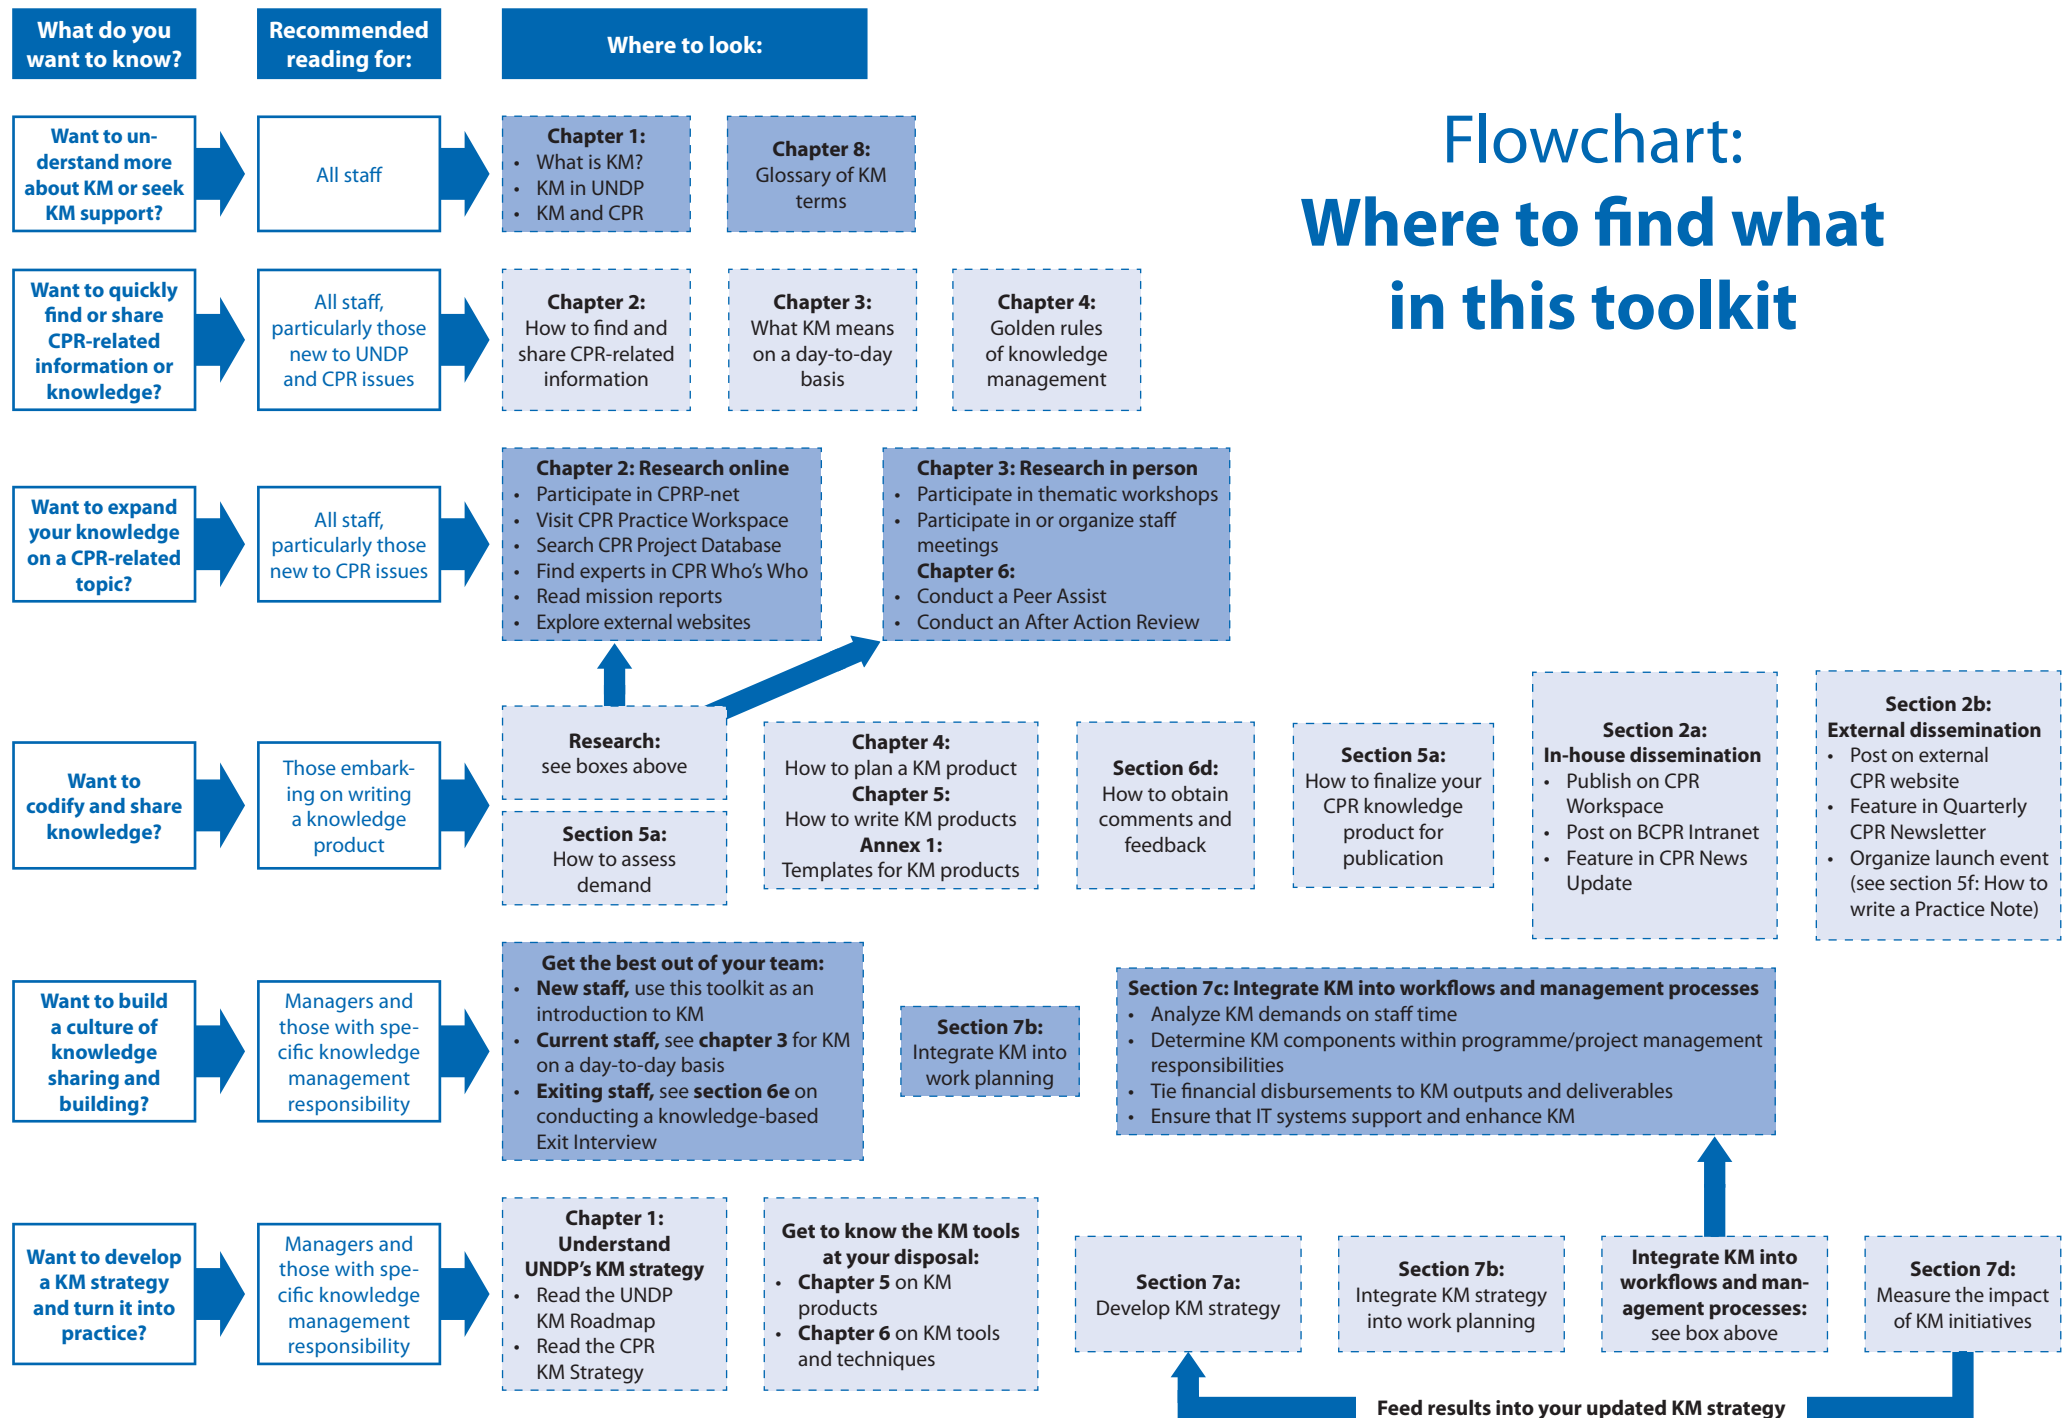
What do you want to know?

Recommended reading for:

Where to look:

Flowchart:
Where to find what in this toolkit

Want to understand more about KM or seek KM support?

All staff

Chapter 1:
- What is KM?
- KM in UNDP
- KM and CPR

Chapter 8:
Glossary of KM terms

Want to quickly find or share CPR-related information or knowledge?

All staff, particularly those new to UNDP and CPR issues

Chapter 2:
How to find and share CPR-related information

Chapter 3:
What KM means on a day-to-day basis

Chapter 4:
Golden rules of knowledge management

Want to expand your knowledge on a CPR-related topic?

All staff, particularly those new to CPR issues

Chapter 2: Research online
- Participate in CPRP-net
- Visit CPR Practice Workspace
- Search CPR Project Database
- Find experts in CPR Who's Who
- Read mission reports
- Explore external websites

Chapter 3: Research in person
- Participate in thematic workshops
- Participate in or organize staff meetings
Chapter 6:
- Conduct a Peer Assist
- Conduct an After Action Review

Want to codify and share knowledge?

Those embarking on writing a knowledge product

Research:
see boxes above

Section 5a:
How to assess demand

Chapter 4:
How to plan a KM product
Chapter 5:
How to write KM products
Annex 1:
Templates for KM products

Section 6d:
How to obtain comments and feedback

Section 5a:
How to finalize your CPR knowledge product for publication

Section 2a:
In-house dissemination
- Publish on CPR Workspace
- Post on BCPR Intranet
- Feature in CPR News Update

Section 2b:
External dissemination
- Post on external CPR website
- Feature in Quarterly CPR Newsletter
- Organize launch event (see section 5f: How to write a Practice Note)

Want to build a culture of knowledge sharing and building?

Managers and those with specific knowledge management responsibility

Get the best out of your team:
- New staff, use this toolkit as an introduction to KM
- Current staff, see chapter 3 for KM on a day-to-day basis
- Exiting staff, see section 6e on conducting a knowledge-based Exit Interview

Section 7b:
Integrate KM into work planning

Section 7c: Integrate KM into workflows and management processes
- Analyze KM demands on staff time
- Determine KM components within programme/project management responsibilities
- Tie financial disbursements to KM outputs and deliverables
- Ensure that IT systems support and enhance KM

Want to develop a KM strategy and turn it into practice?

Managers and those with specific knowledge management responsibility

Chapter 1:
Understand UNDP's KM strategy
- Read the UNDP KM Roadmap
- Read the CPR KM Strategy

Get to know the KM tools at your disposal:
- Chapter 5 on KM products
- Chapter 6 on KM tools and techniques

Section 7a:
Develop KM strategy

Section 7b:
Integrate KM strategy into work planning

Integrate KM into workflows and management processes:
see box above

Section 7d:
Measure the impact of KM initiatives

Feed results into your updated KM strategy